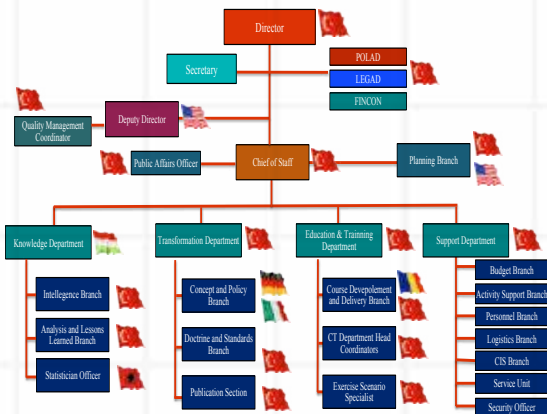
Director

Secretary

POLAD

LEGAD

FINCON

Quality Management Coordinator

Deputy Director

Public Affairs Officer

Chief of Staff

Planning Branch

Knowledge Department

Intellegence Branch

Analysis and Lessons Learned Branch

Statistician Officer

Transformation Department

Concept and Policy Branch

Doctrine and Standards Branch

Publication Section

Education & Trainning Department

Course Devepolement and Delivery Branch

CT Department Head Coordinators

Exercise Scenario Specialist

Support Department

Budget Branch

Activity Support Branch

Personnel Branch

Logistics Branch

CIS Branch

Service Unit

Security Officer